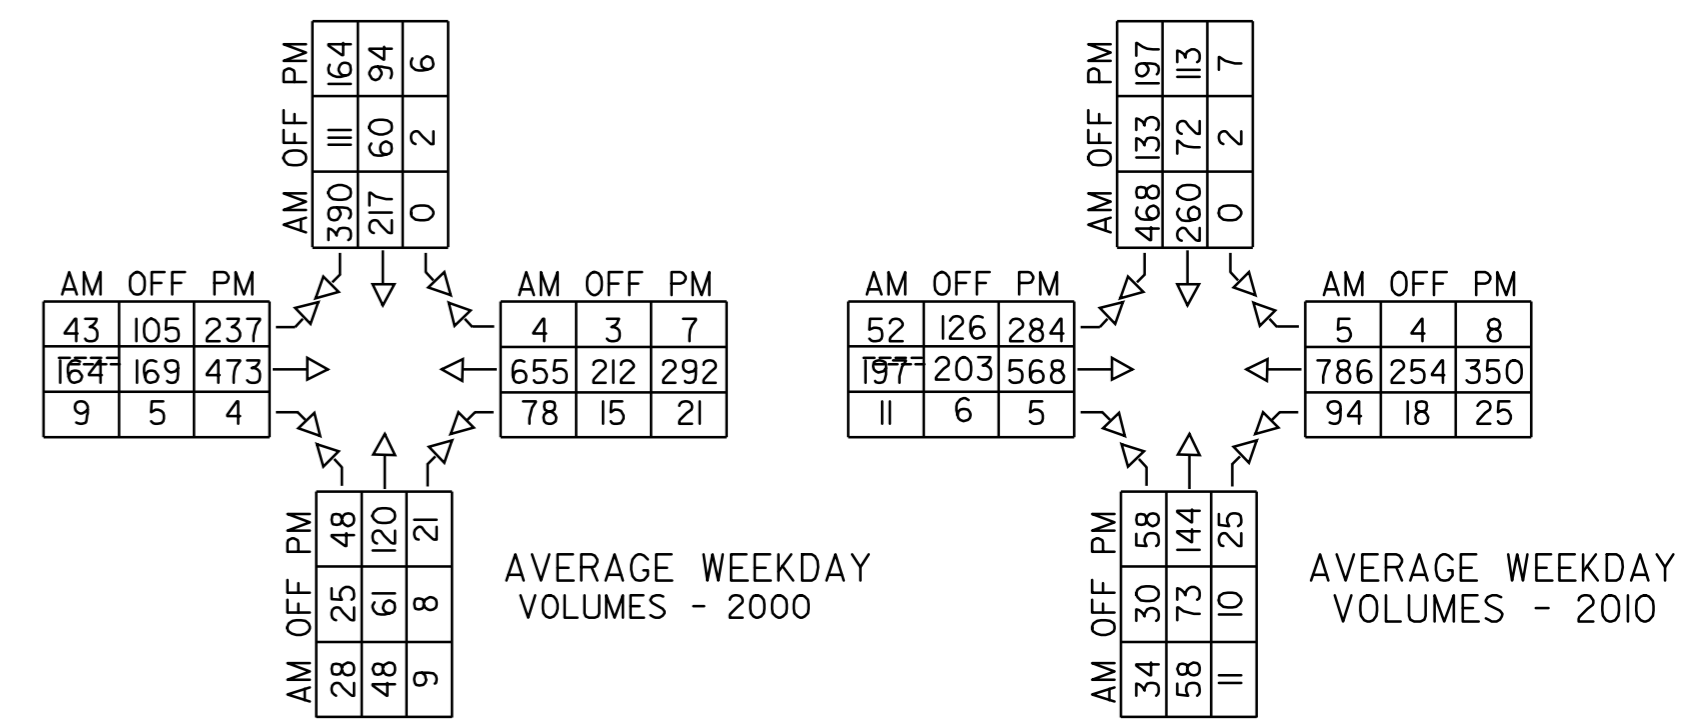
| | AM | OFF | PM |
|---|---|---|---|
| | 390 | 111 | 164 |
| | 217 | 60 | 94 |
| | 0 | 2 | 6 |

| AM | OFF | PM |
|---|---|---|
| 43 | 105 | 237 |
| 164 | 169 | 473 |
| 9 | 5 | 4 |

| AM | OFF | PM |
|---|---|---|
| 4 | 3 | 7 |
| 655 | 212 | 292 |
| 78 | 15 | 21 |

| AM | OFF | PM |
|---|---|---|
| 28 | 25 | 48 |
| 48 | 61 | 120 |
| 9 | 8 | 21 |

AVERAGE WEEKDAY VOLUMES - 2000

| AM | OFF | PM |
|---|---|---|
| 468 | 133 | 197 |
| 260 | 72 | 113 |
| 0 | 2 | 7 |

| AM | OFF | PM |
|---|---|---|
| 52 | 126 | 284 |
| 197 | 203 | 568 |
| 11 | 6 | 5 |

| AM | OFF | PM |
|---|---|---|
| 5 | 4 | 8 |
| 786 | 254 | 350 |
| 94 | 18 | 25 |

| AM | OFF | PM |
|---|---|---|
| 34 | 30 | 58 |
| 58 | 73 | 144 |
| 11 | 10 | 25 |

AVERAGE WEEKDAY VOLUMES - 2010